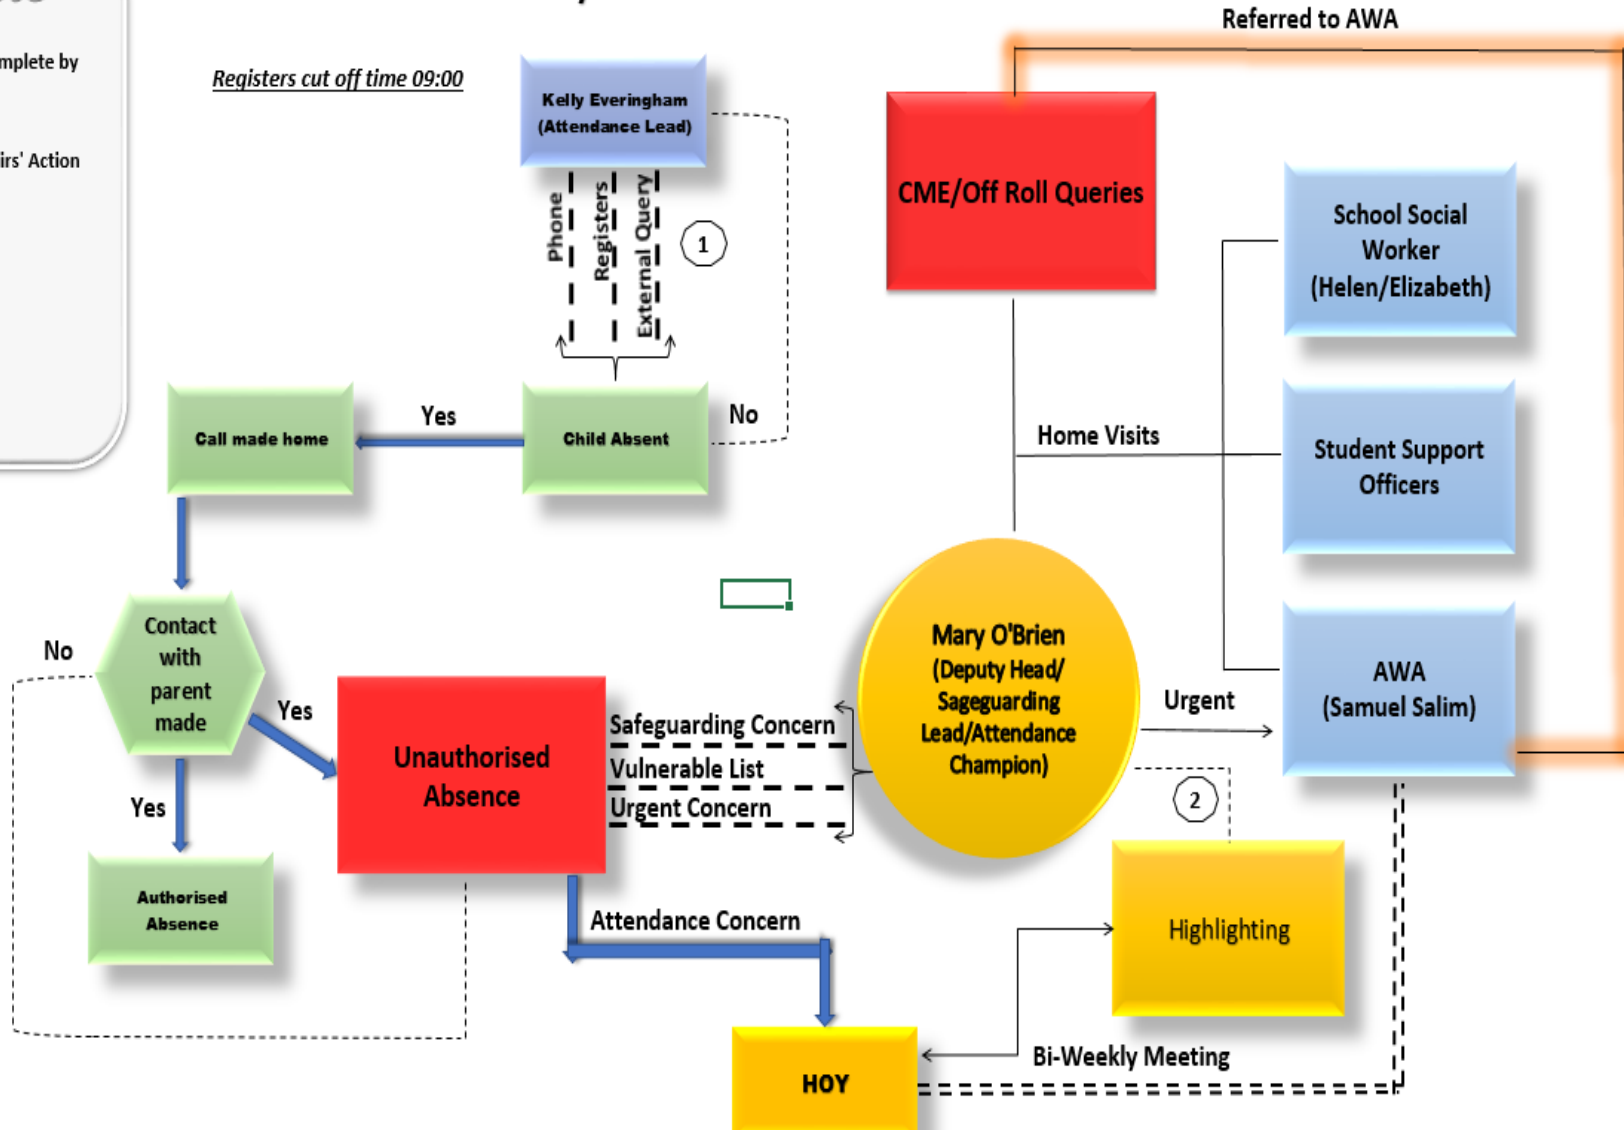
mplete by

irs' Action

Registers cut off time 09:00

Kelly Everingham (Attendance Lead)

Phone

Registers

External Query

1

Referred to AWA

CME/Off Roll Queries

School Social Worker (Helen/Elizabeth)

Yes

No

Call made home

Child Absent

Home Visits

Student Support Officers

Contact with parent made

No

Yes

Yes

Unauthorised Absence

Safeguarding Concern

Vulnerable List

Urgent Concern

Mary O'Brien (Deputy Head/ Sageguarding Lead/Attendance Champion)

Urgent

AWA (Samuel Salim)

2

Authorised Absence

Attendance Concern

Highlighting

HOY

Bi-Weekly Meeting